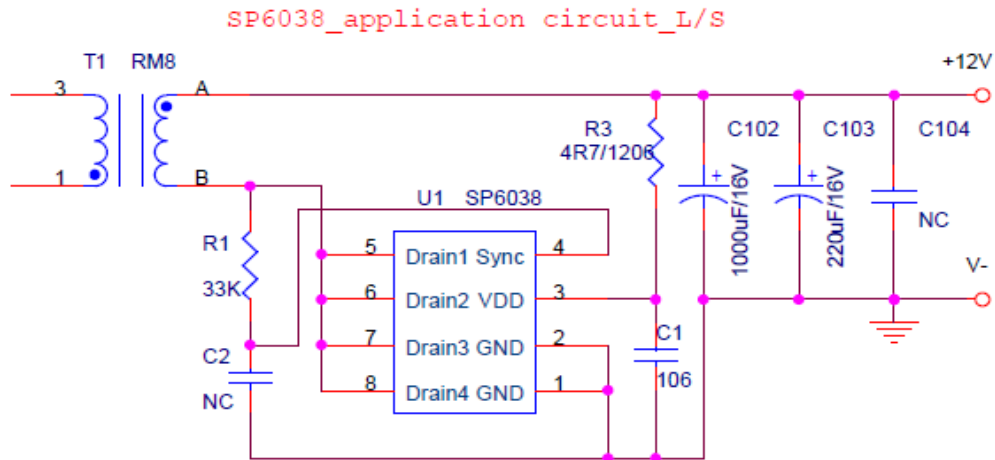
SP6038_application circuit_L/S

T1 RM8

3

1

A

B

+12V

R3
4R7/1206

C102

C103

C104

U1 SP6038

5 Drain1 Sync 4

6 Drain2 VDD 3

7 Drain3 GND 2

8 Drain4 GND 1

R1
33K

C2
NC

C1
106

1000uF/16V

220uF/16V

NC

V-